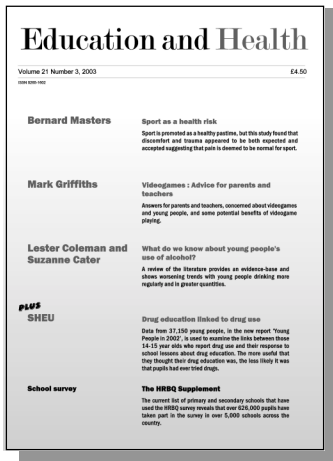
Education and Health

Volume 21 Number 3, 2003

£4.50

ISSN 0265-1602

Bernard Masters

Sport as a health risk

Sport is promoted as a healthy pastime, but this study found that discomfort and trauma appeared to be both expected and accepted suggesting that pain is deemed to be normal for sport.

Mark Griffiths

Videogames : Advice for parents and teachers

Answers for parents and teachers, concerned about videogames and young people, and some potential benefits of videogame playing.

Lester Coleman and Suzanne Cater

What do we know about young people's use of alcohol?

A review of the literature provides an evidence-base and shows worsening trends with young people drinking more regularly and in greater quantities.

PLUS

SHEU

Drug education linked to drug use

Data from 37,150 young people, in the new report 'Young People in 2002', is used to examine the links between those 14-15 year olds who report drug use and their response to school lessons about drug education. The more useful that they thought their drug education was, the less likely it was that pupils had ever tried drugs.

School survey

The HRBQ Supplement

The current list of primary and secondary schools that have used the HRBQ survey reveals that over 626,000 pupils have taken part in the survey in over 5,000 schools across the country.